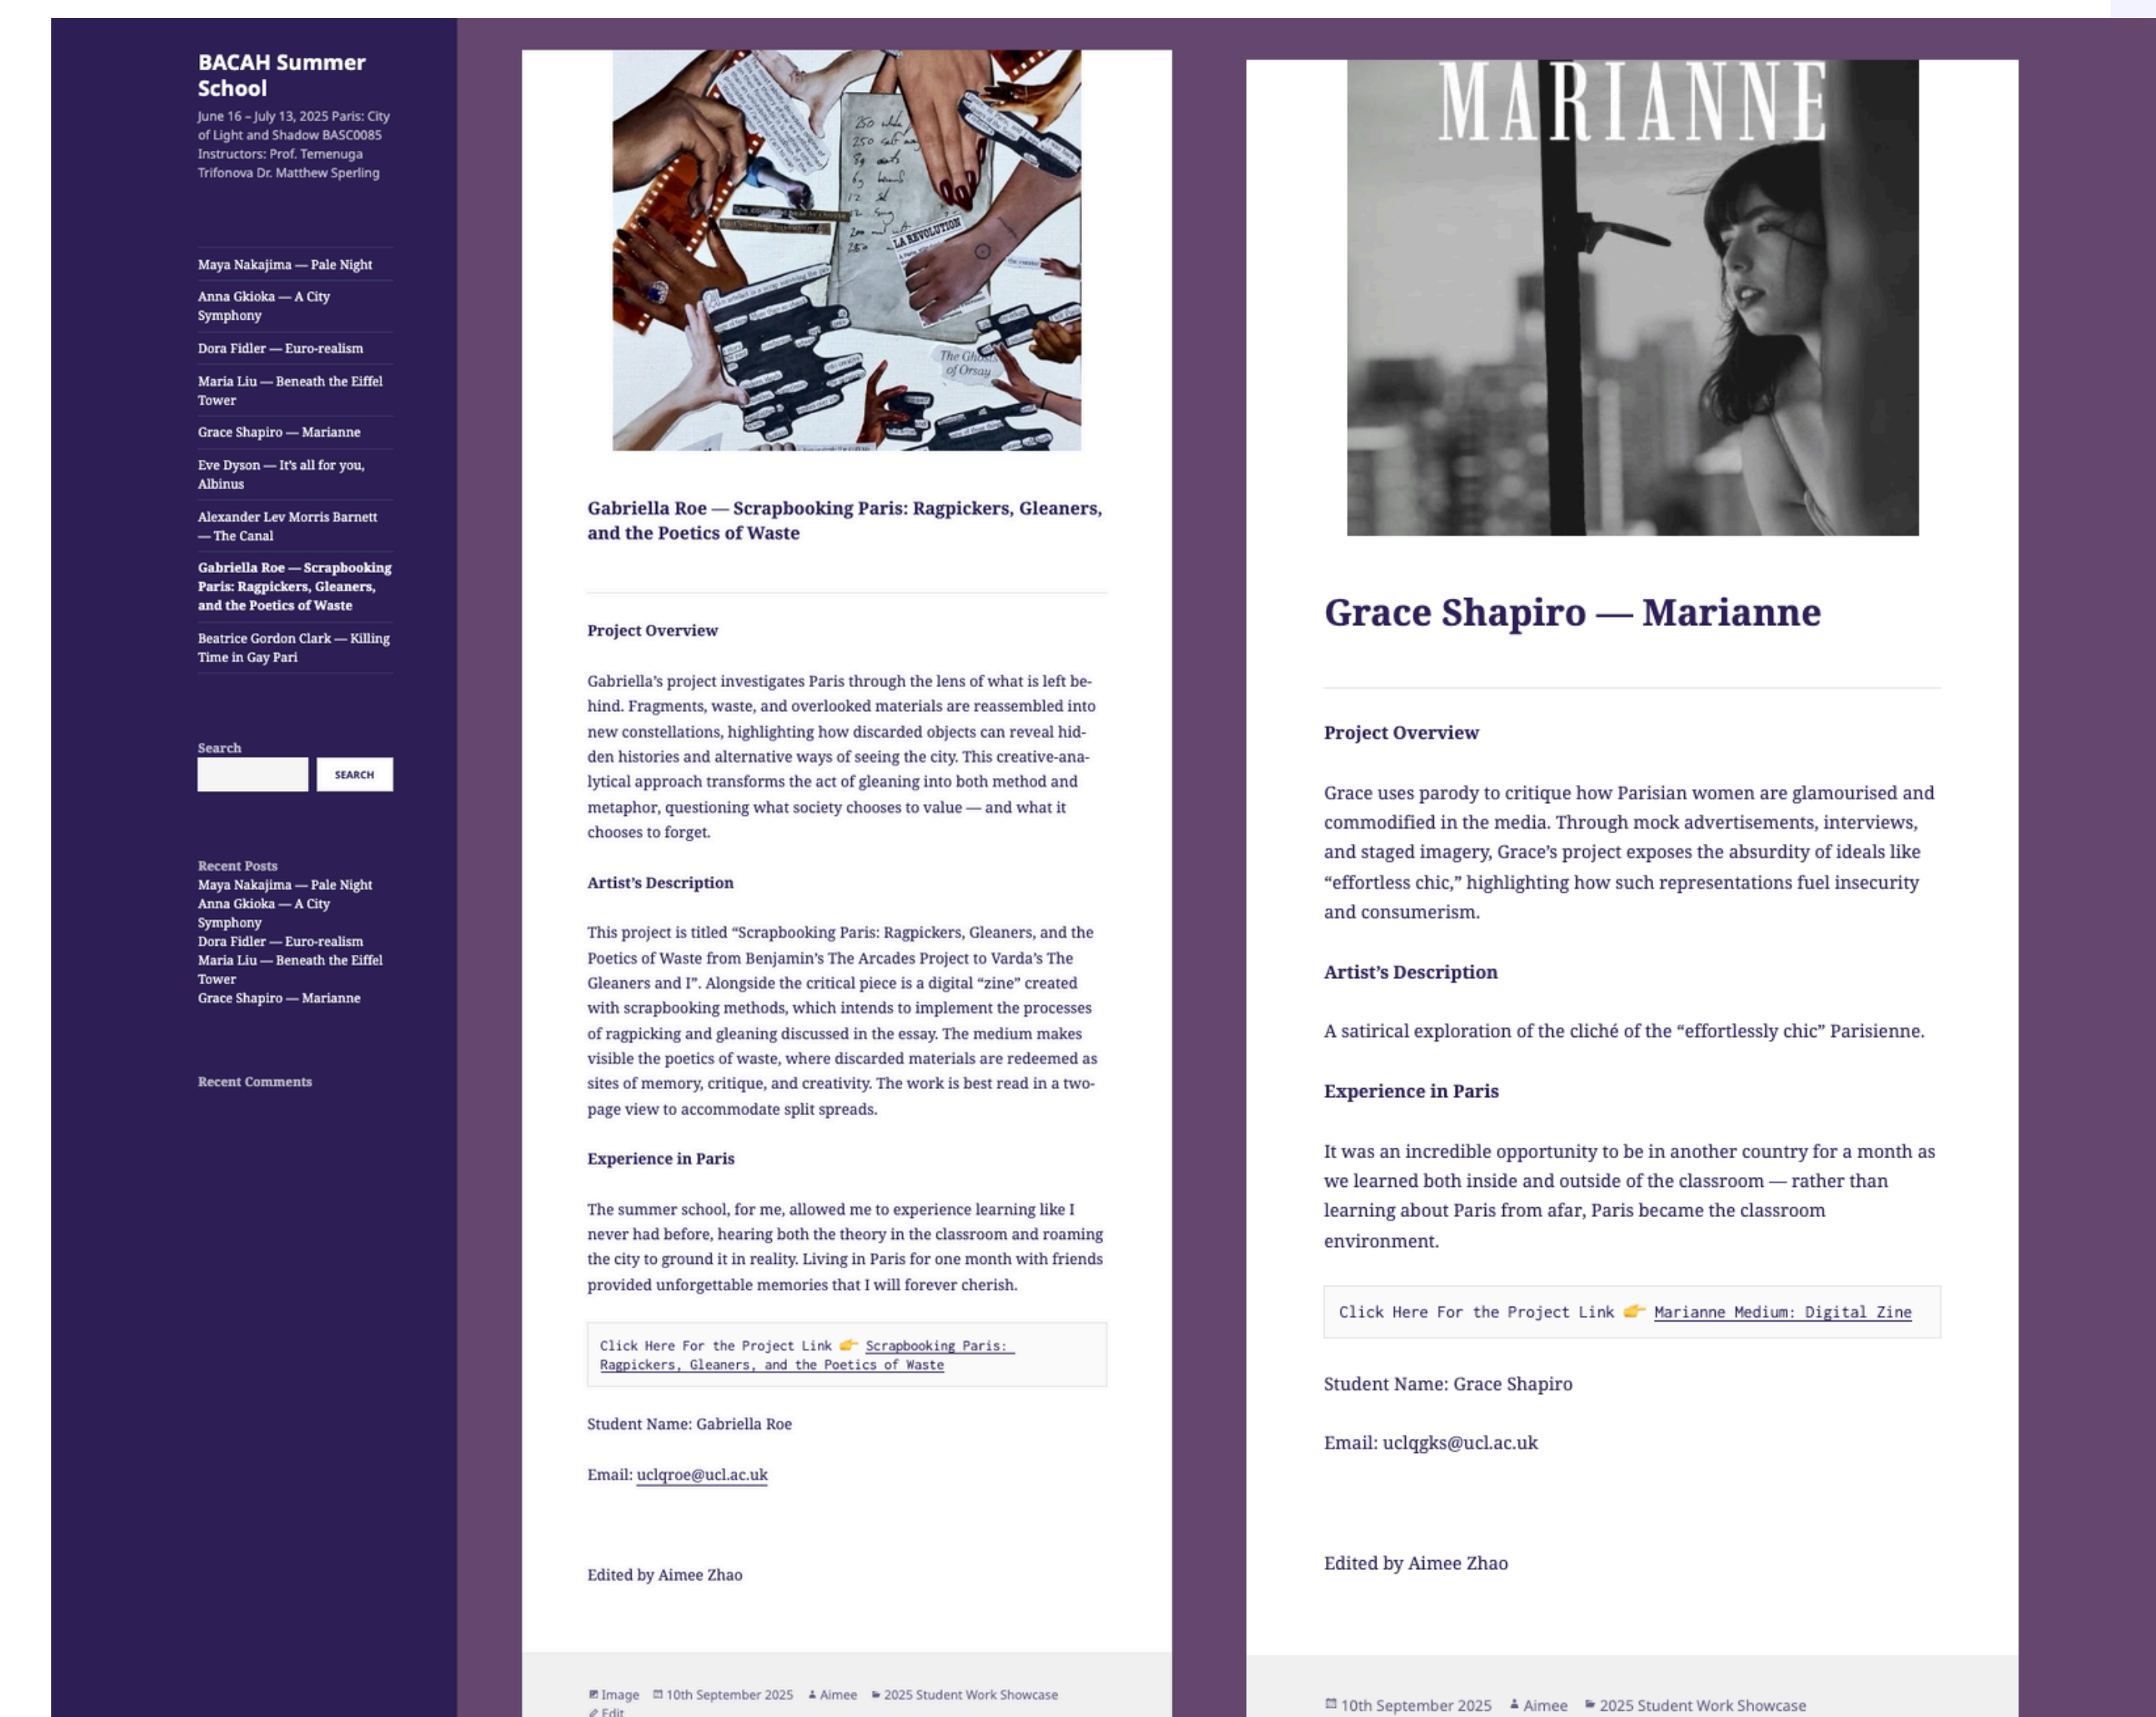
BACAH Summer School

June 16 – July 13, 2025 Paris: City of Light and Shadow BASC0085 Instructors: Prof. Temenuga Trifonova Dr. Matthew Sperling

Maya Nakajima — Pale Night

Anna Gkioka — A City Symphony

Dora Fidler — Euro-realism

Maria Liu — Beneath the Eiffel Tower

Grace Shapiro — Marianne

Eve Dyson — It's all for you, Albinus

Alexander Lev Morris Barnett — The Canal

Gabriella Roe — Scrapbooking Paris: Ragpickers, Gleaners, and the Poetics of Waste

Beatrice Gordon Clark — Killing Time in Gay Pari

Search

SEARCH

Recent Posts

Maya Nakajima — Pale Night
Anna Gkioka — A City Symphony
Dora Fidler — Euro-realism
Maria Liu — Beneath the Eiffel Tower
Grace Shapiro — Marianne

Recent Comments

LA REVOLUTION

The Ghosts of Orsay

Gabriella Roe — Scrapbooking Paris: Ragpickers, Gleaners, and the Poetics of Waste

Project Overview

Gabriella's project investigates Paris through the lens of what is left behind. Fragments, waste, and overlooked materials are reassembled into new constellations, highlighting how discarded objects can reveal hidden histories and alternative ways of seeing the city. This creative-analytical approach transforms the act of gleaning into both method and metaphor, questioning what society chooses to value — and what it chooses to forget.

Artist's Description

This project is titled "Scrapbooking Paris: Ragpickers, Gleaners, and the Poetics of Waste from Benjamin's The Arcades Project to Varda's The Gleaners and I". Alongside the critical piece is a digital "zine" created with scrapbooking methods, which intends to implement the processes of ragpicking and gleaning discussed in the essay. The medium makes visible the poetics of waste, where discarded materials are redeemed as sites of memory, critique, and creativity. The work is best read in a two-page view to accommodate split spreads.

Experience in Paris

The summer school, for me, allowed me to experience learning like I never had before, hearing both the theory in the classroom and roaming the city to ground it in reality. Living in Paris for one month with friends provided unforgettable memories that I will forever cherish.

Click Here For the Project Link 👉 Scrapbooking Paris: Ragpickers, Gleaners, and the Poetics of Waste

Student Name: Gabriella Roe

Email: uclqroe@ucl.ac.uk

Edited by Aimee Zhao

Image 10th September 2025 Aimee 2025 Student Work Showcase
Edit

MARIANNE

Grace Shapiro — Marianne

Project Overview

Grace uses parody to critique how Parisian women are glamourised and commodified in the media. Through mock advertisements, interviews, and staged imagery, Grace's project exposes the absurdity of ideals like "effortless chic," highlighting how such representations fuel insecurity and consumerism.

Artist's Description

A satirical exploration of the cliché of the "effortlessly chic" Parisienne.

Experience in Paris

It was an incredible opportunity to be in another country for a month as we learned both inside and outside of the classroom — rather than learning about Paris from afar, Paris became the classroom environment.

Click Here For the Project Link 👉 Marianne Medium: Digital Zine

Student Name: Grace Shapiro

Email: uclqgks@ucl.ac.uk

Edited by Aimee Zhao

10th September 2025 Aimee 2025 Student Work Showcase